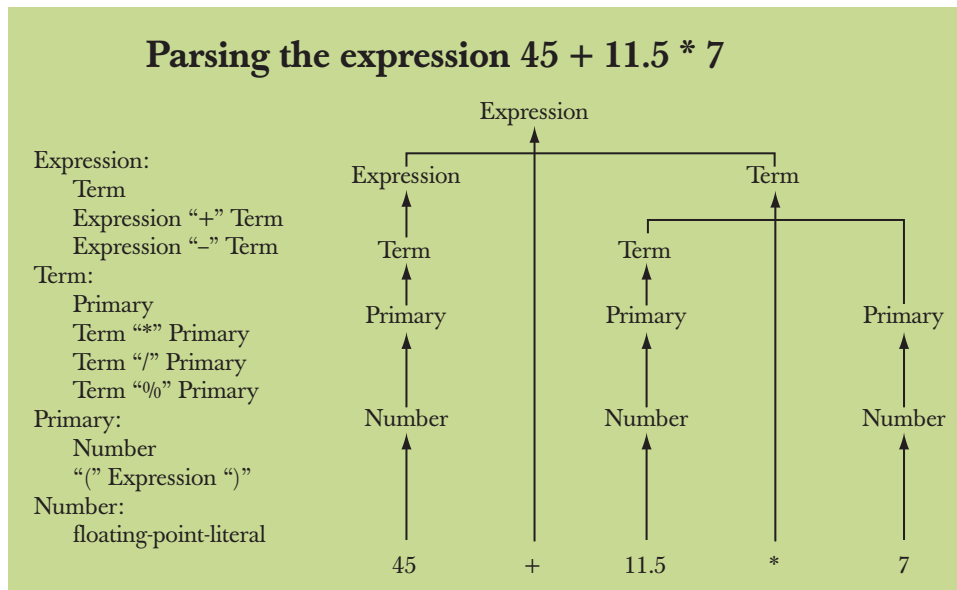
Parsing the expression 45 + 11.5 * 7

Expression:
Term
Expression "+" Term
Expression "–" Term
Term:
Primary
Term "*" Primary
Term "/" Primary
Term "%" Primary
Primary:
Number
"(" Expression ")"
Number:
floating-point-literal

Expression

Expression
Term
Primary
Number
45

+

Term
Term
Primary
Number
11.5

*

Primary
Number
7